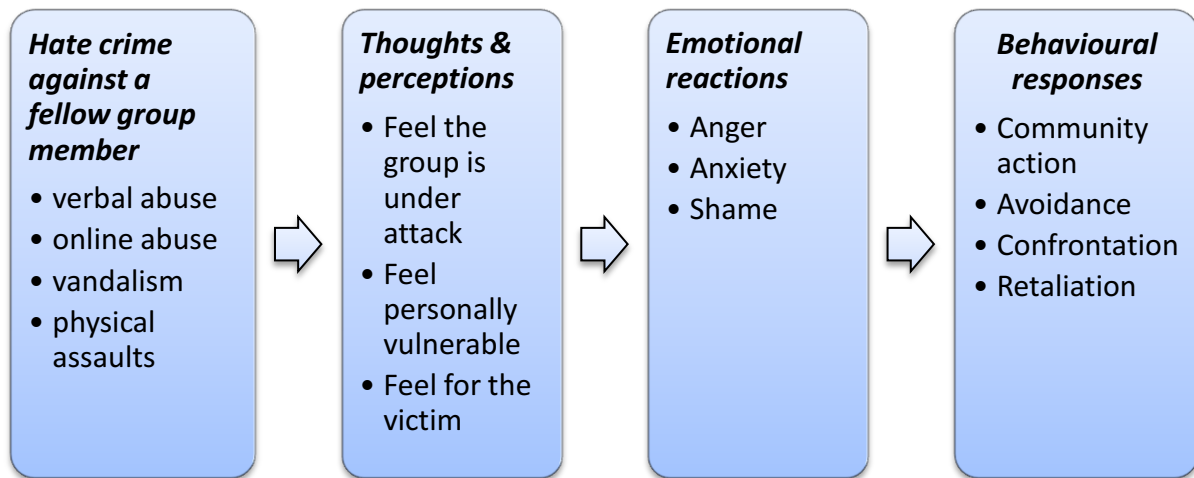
*Hate crime against a fellow group member*

- verbal abuse
- online abuse
- vandalism
- physical assaults

*Thoughts & perceptions*

- Feel the group is under attack
- Feel personally vulnerable
- Feel for the victim

*Emotional reactions*

- Anger
- Anxiety
- Shame

*Behavioural responses*

- Community action
- Avoidance
- Confrontation
- Retaliation